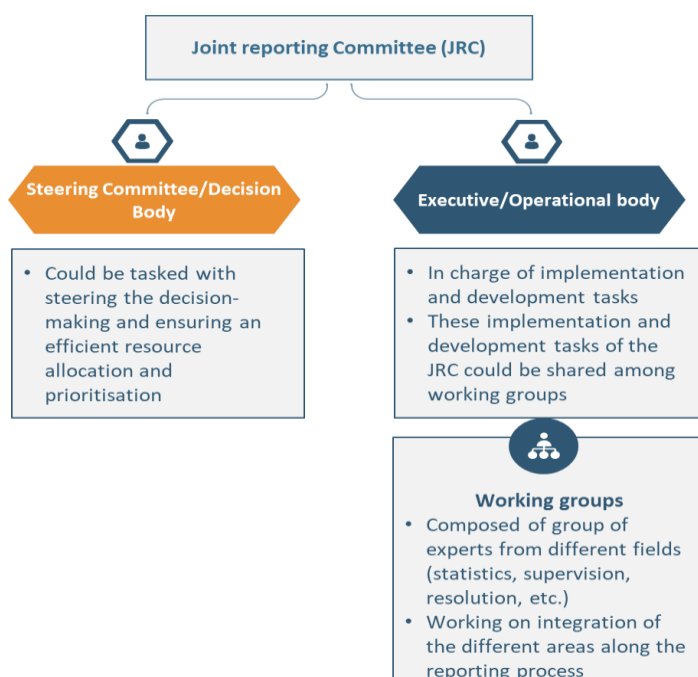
Joint reporting Committee (JRC)

Steering Committee/Decision Body

- Could be tasked with steering the decision-making and ensuring an efficient resource allocation and prioritisation

Executive/Operational body

- In charge of implementation and development tasks
- These implementation and development tasks of the JRC could be shared among working groups

Working groups

- Composed of group of experts from different fields (statistics, supervision, resolution, etc.)
- Working on integration of the different areas along the reporting process